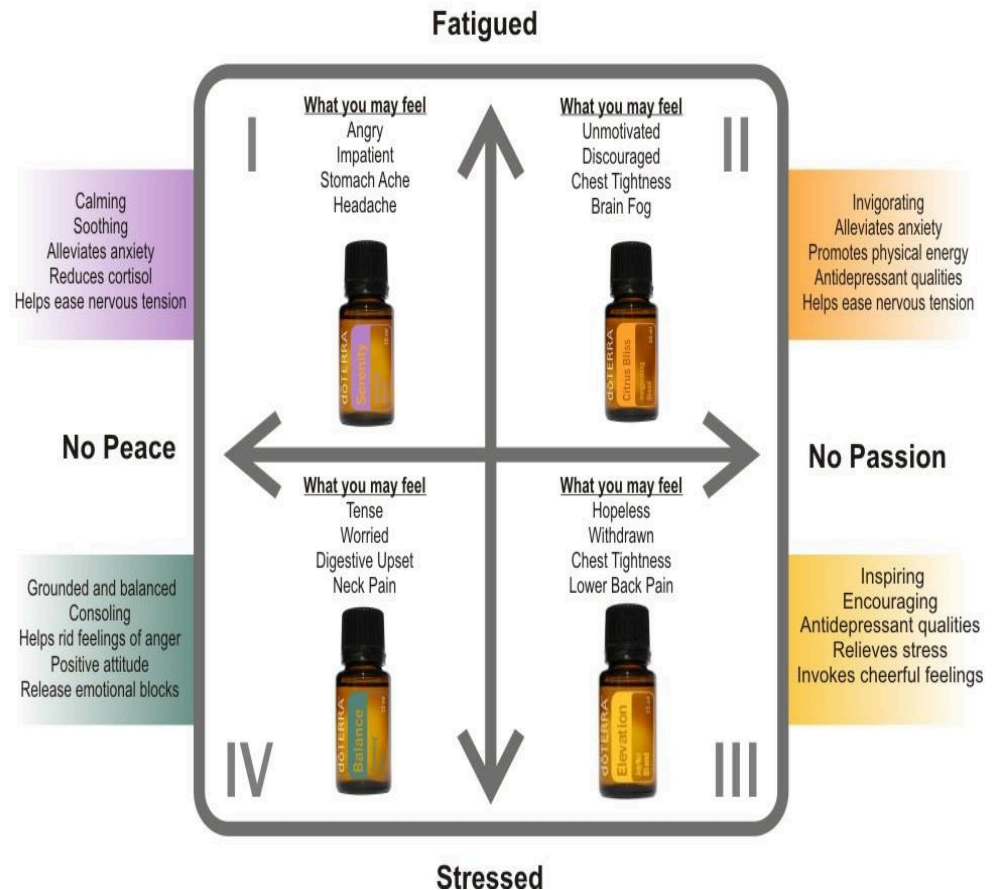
Fatigued

Calming
Soothing
Alleviates anxiety
Reduces cortisol
Helps ease nervous tension

I

What you may feel
Angry
Impatient
Stomach Ache
Headache

dōTERRA
Serenity

What you may feel
Unmotivated
Discouraged
Chest Tightness
Brain Fog

II

dōTERRA
Citrus Bliss

Invigorating
Alleviates anxiety
Promotes physical energy
Antidepressant qualities
Helps ease nervous tension

No Peace

No Passion

Grounded and balanced
Consoling
Helps rid feelings of anger
Positive attitude
Release emotional blocks

What you may feel
Tense
Worried
Digestive Upset
Neck Pain

dōTERRA
Balance

IV

What you may feel
Hopeless
Withdrawn
Chest Tightness
Lower Back Pain

dōTERRA
Elevation

III

Inspiring
Encouraging
Antidepressant qualities
Relieves stress
Invokes cheerful feelings

Stressed